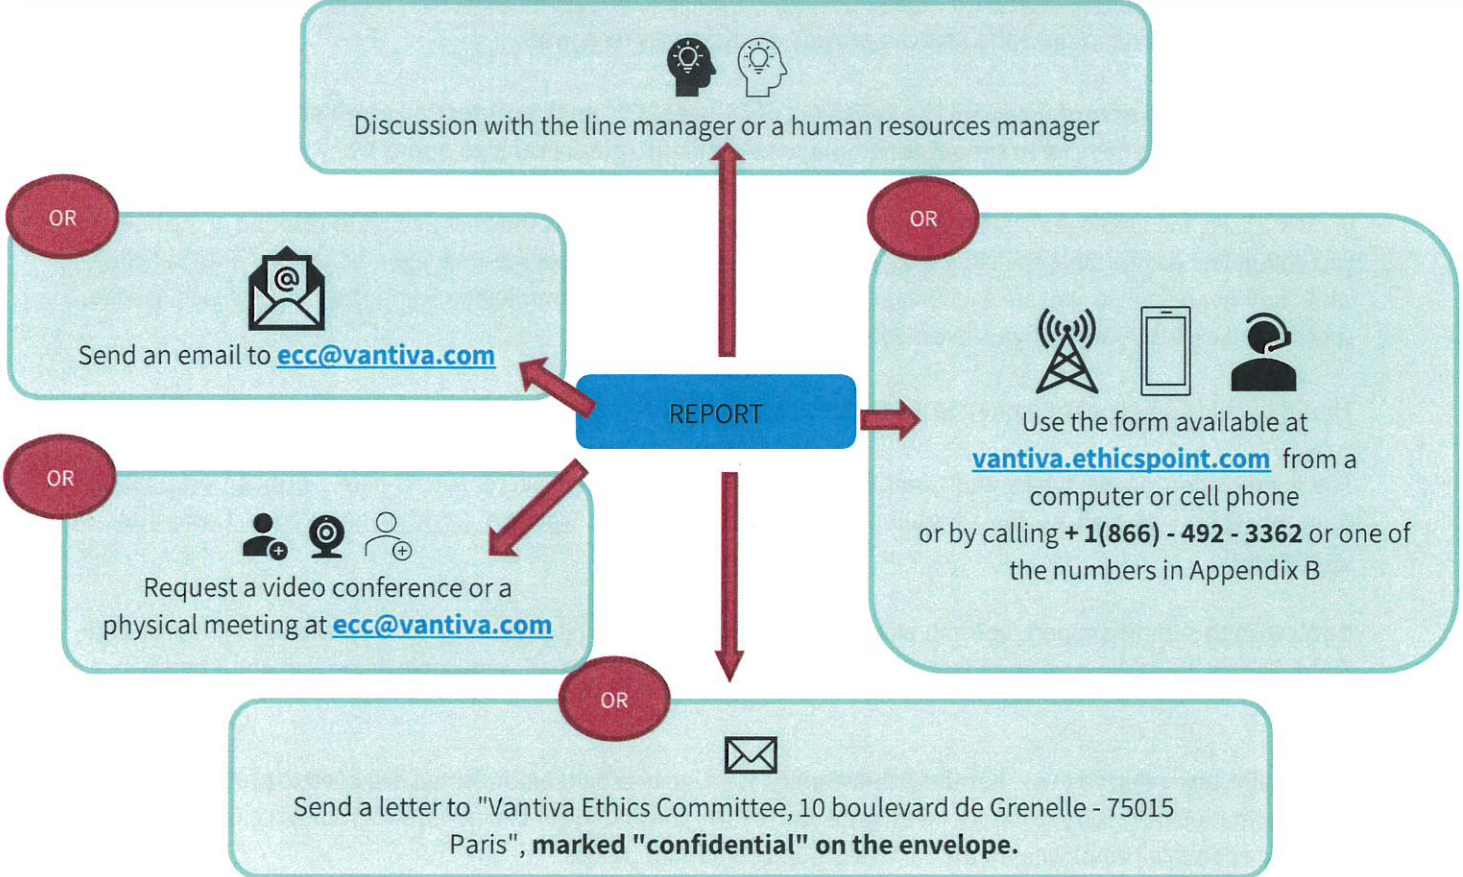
Discussion with the line manager or a human resources manager

OR

Send an email to ecc@vantiva.com

REPORT

OR

Use the form available at vantiva.ethicspoint.com from a computer or cell phone or by calling **+ 1(866) - 492 - 3362** or one of the numbers in Appendix B

OR

Request a video conference or a physical meeting at ecc@vantiva.com

OR

Send a letter to "Vantiva Ethics Committee, 10 boulevard de Grenelle - 75015 Paris", **marked "confidential" on the envelope.**